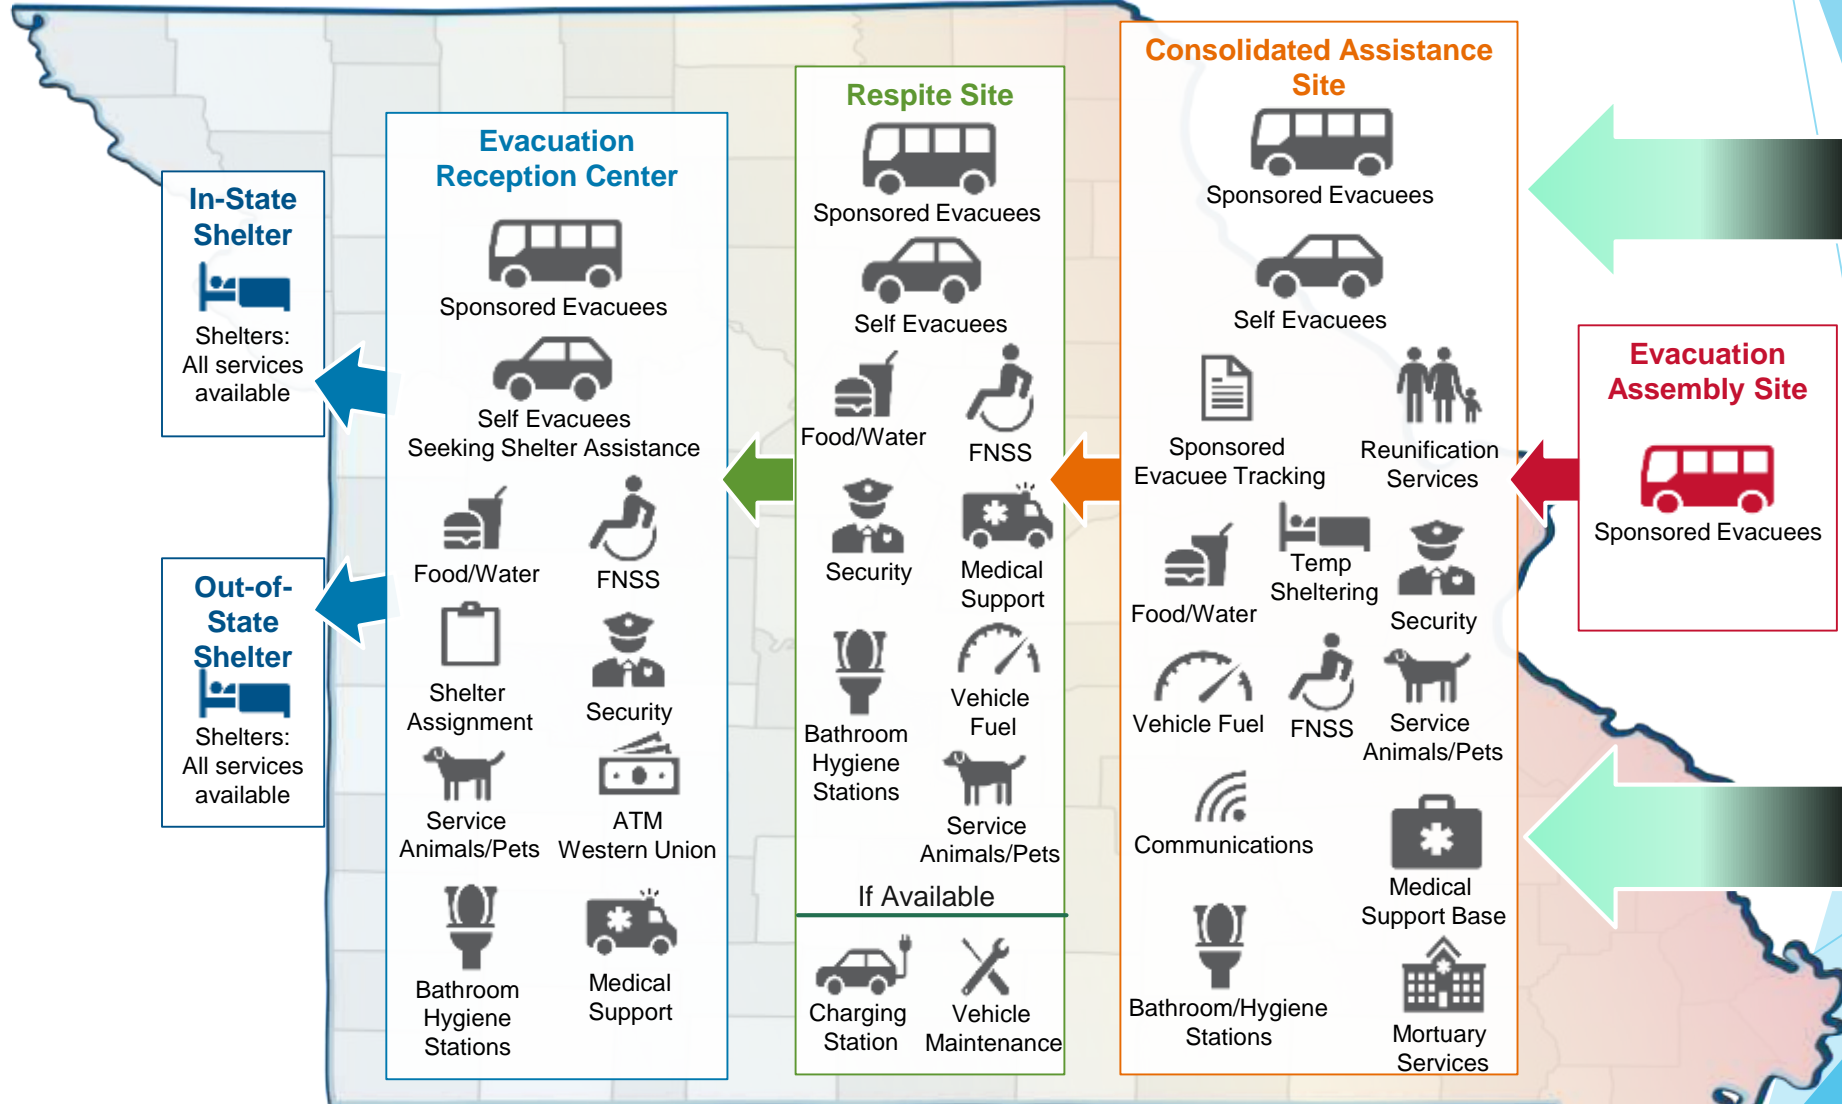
In-State Shelter

Shelters: All services available

Out-of-State Shelter

Shelters: All services available

Evacuation Reception Center

Sponsored Evacuees

Self Evacuees Seeking Shelter Assistance

Food/Water

FNSS

Shelter Assignment

Security

Service Animals/Pets

ATM Western Union

Bathroom Hygiene Stations

Medical Support

Respite Site

Sponsored Evacuees

Self Evacuees

Food/Water

FNSS

Security

Medical Support

Bathroom Hygiene Stations

Vehicle Fuel

Service Animals/Pets

If Available

Charging Station

Vehicle Maintenance

Consolidated Assistance Site

Sponsored Evacuees

Self Evacuees

Sponsored Evacuee Tracking

Reunification Services

Food/Water

Temp Sheltering

Security

Vehicle Fuel

FNSS

Service Animals/Pets

Communications

Medical Support Base

Bathroom/Hygiene Stations

Mortuary Services

Evacuation Assembly Site

Sponsored Evacuees